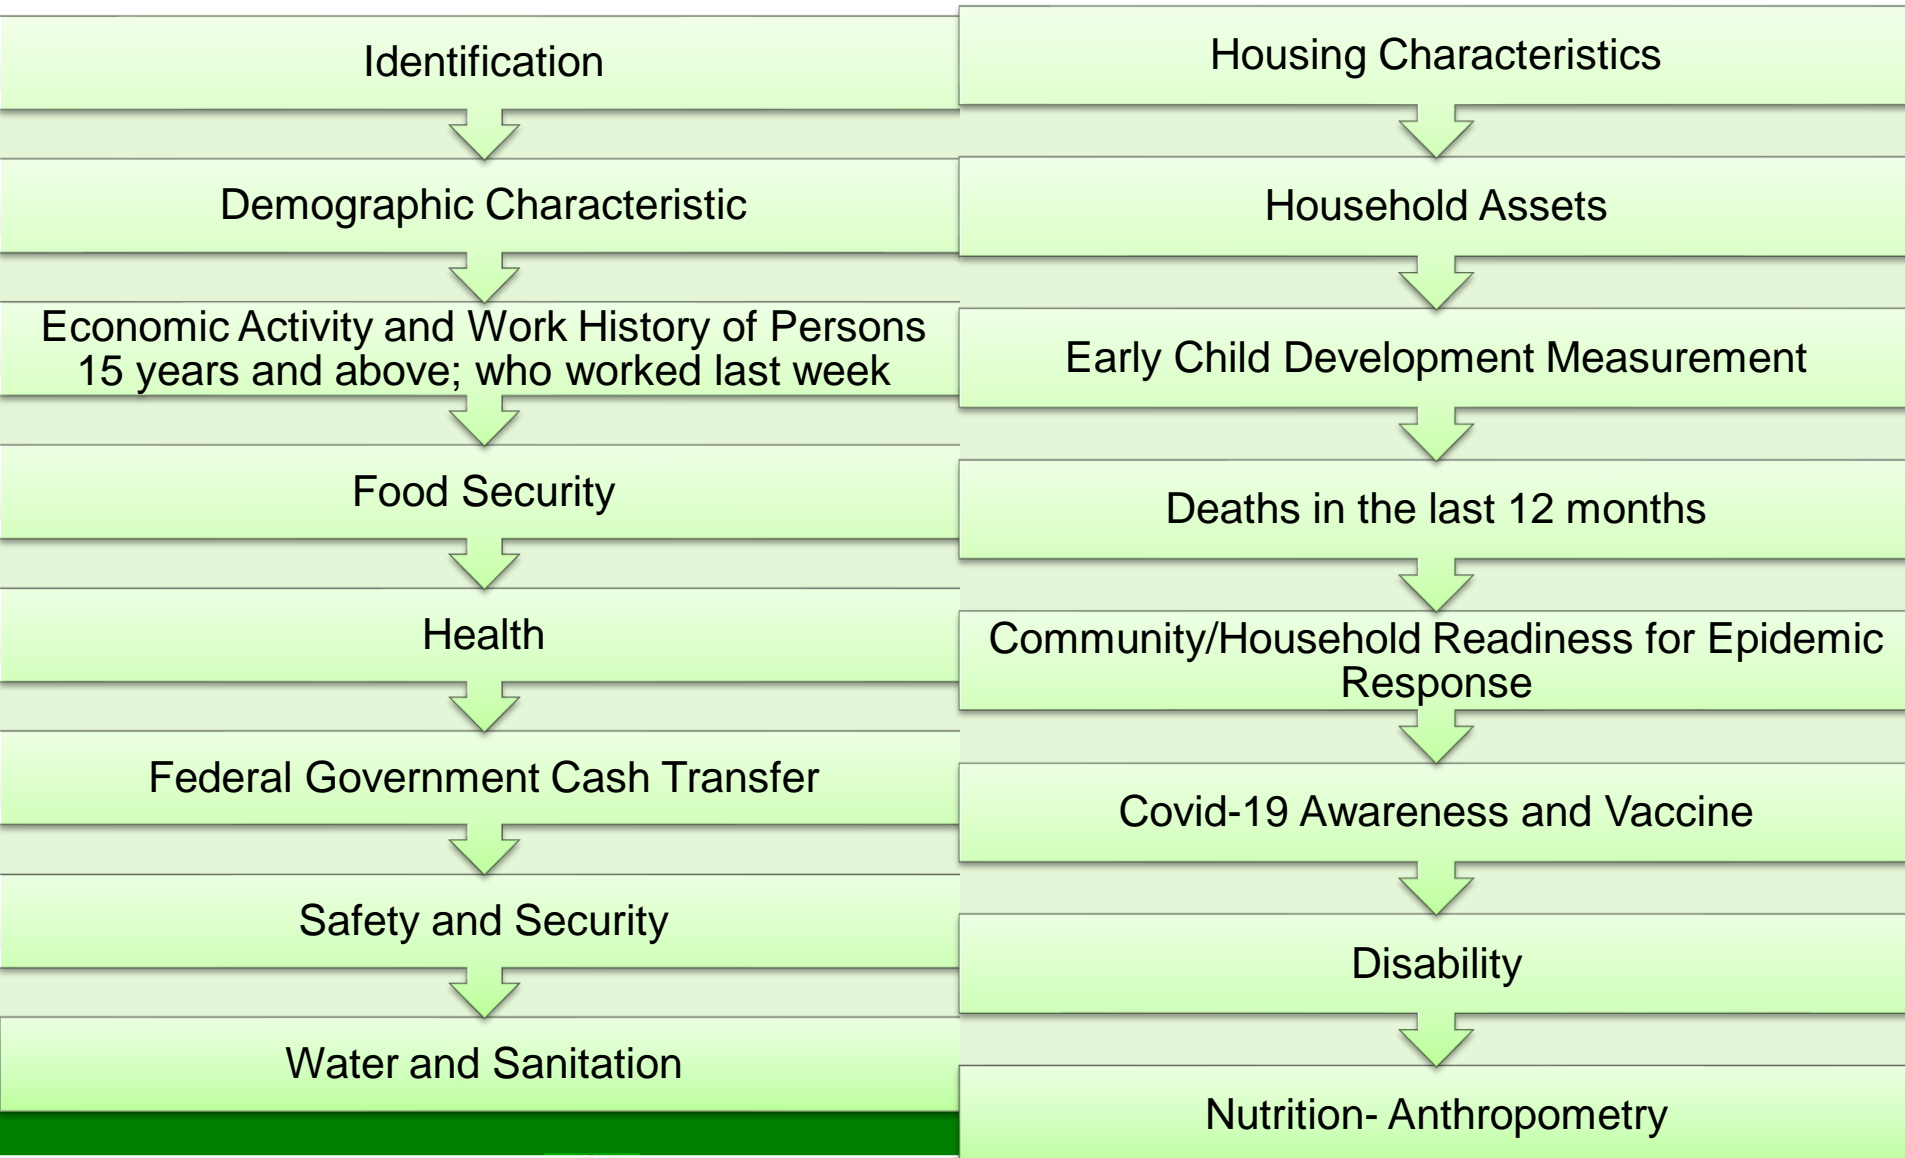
Identification

Demographic Characteristic

Economic Activity and Work History of Persons 15 years and above; who worked last week

Food Security

Health

Federal Government Cash Transfer

Safety and Security

Water and Sanitation

Housing Characteristics

Household Assets

Early Child Development Measurement

Deaths in the last 12 months

Community/Household Readiness for Epidemic Response

Covid-19 Awareness and Vaccine

Disability

Nutrition- Anthropometry